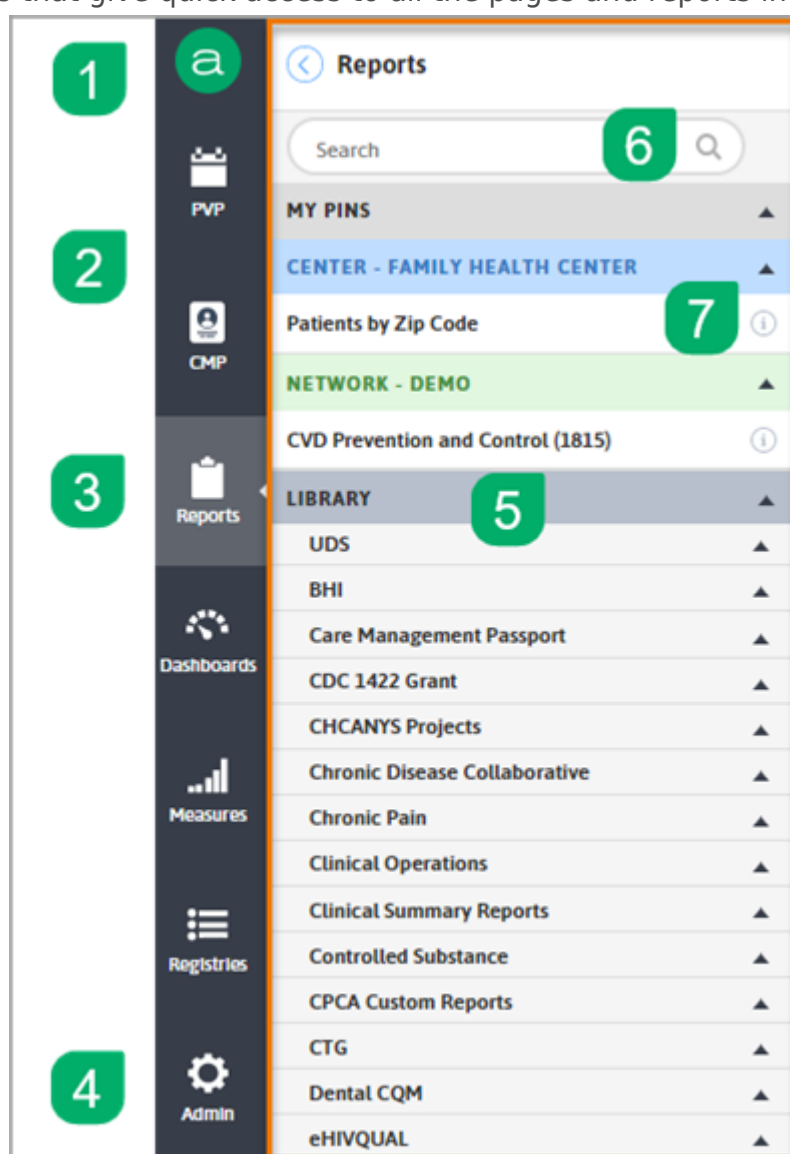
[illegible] that give quick access to all the pages and reports in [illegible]

1

a

PVP

2

CMP

3

Reports

Dashboards

Measures

Registries

4

Admin

Reports

Search

6

MY PINS

CENTER - FAMILY HEALTH CENTER

Patients by Zip Code

7

NETWORK - DEMO

CVD Prevention and Control (1815)

LIBRARY

5

UDS

BHI

Care Management Passport

CDC 1422 Grant

CHCANYS Projects

Chronic Disease Collaborative

Chronic Pain

Clinical Operations

Clinical Summary Reports

Controlled Substance

CPCA Custom Reports

CTG

Dental CQM

eHIVQUAL